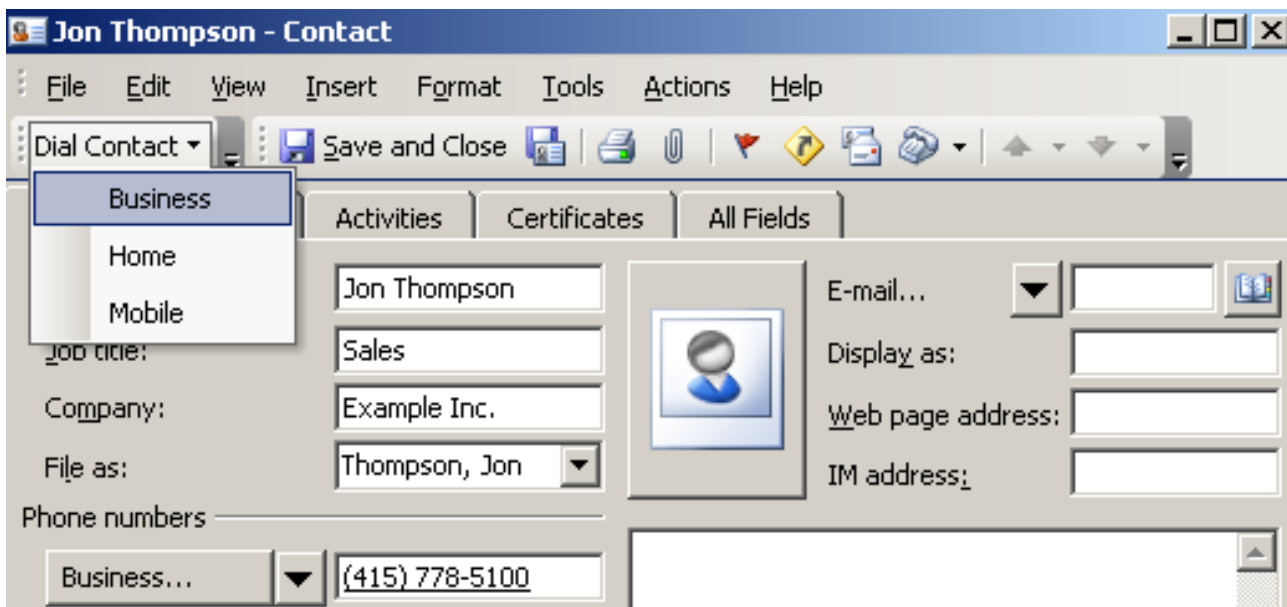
Jon Thompson - Contact

File Edit View Insert Format Tools Actions Help

Dial Contact Save and Close

Business
Home
Mobile

Activities Certificates All Fields

Jon Thompson

Job title: Sales

Company: Example Inc.

File as: Thompson, Jon

Phone numbers

Business... (415) 778-5100

E-mail...

Display as:

Web page address:

IM address: